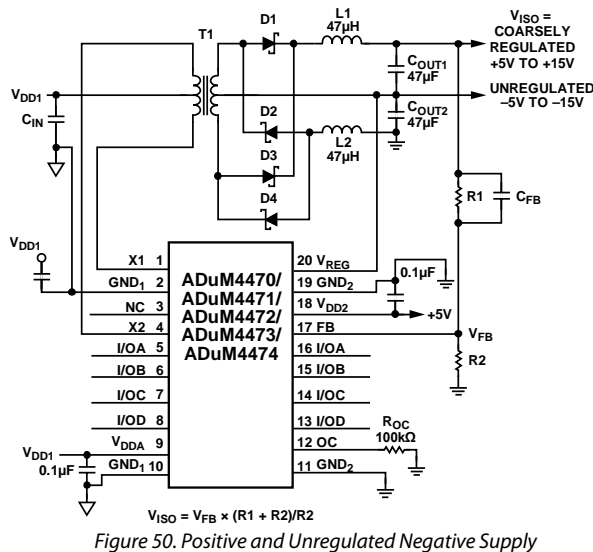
T1

D1

L1
47µH

$V_{ISO}$ =
COARSELY
REGULATED
+5V TO +15V

$V_{DD1}$

$C_{IN}$

$C_{OUT1}$
47µF

$C_{OUT2}$
47µF

UNREGULATED
–5V TO –15V

D2

L2
47µH

D3

D4

R1

$C_{FB}$

$V_{DD1}$

X1 1
$GND_1$ 2
NC 3
X2 4
I/OA 5
I/OB 6
I/OC 7
I/OD 8
$V_{DDA}$ 9
$GND_1$ 10

ADuM4470/
ADuM4471/
ADuM4472/
ADuM4473/
ADuM4474

20 $V_{REG}$
19 $GND_2$
18 $V_{DD2}$
17 FB
16 I/OA
15 I/OB
14 I/OC
13 I/OD
12 OC
11 $GND_2$

0.1µF

+5V

$V_{FB}$

R2

$R_{OC}$
100kΩ

$V_{DD1}$

0.1µF

$V_{ISO} = V_{FB} \times (R1 + R2)/R2$

Figure 50. Positive and Unregulated Negative Supply